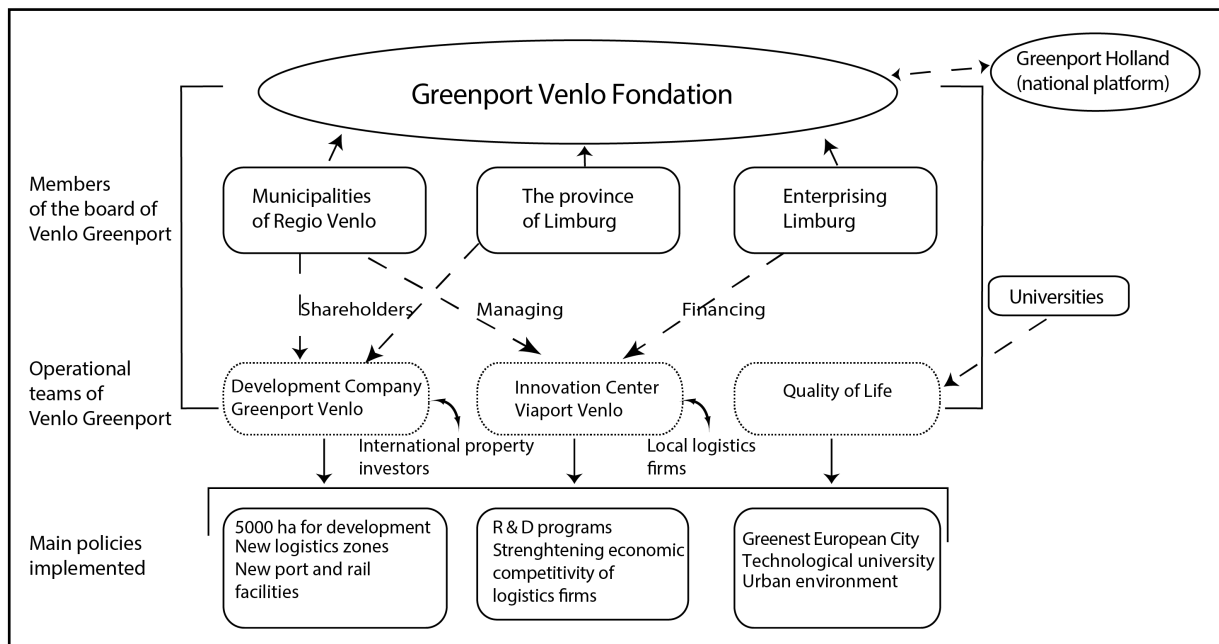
Greenport Venlo Fondation

Greenport Holland (national platform)

Members of the board of Venlo Greenport

Municipalities of Regio Venlo

The province of Limburg

Enterprising Limburg

Shareholders

Managing

Financing

Universities

Operational teams of Venlo Greenport

Development Company Greenport Venlo

Innovation Center Viaport Venlo

Quality of Life

International property investors

Local logistics firms

Main policies implemented

5000 ha for development
New logistics zones
New port and rail facilities

R & D programs
Strenghtening economic competitivity of logistics firms

Greenest European City
Technological university
Urban environment